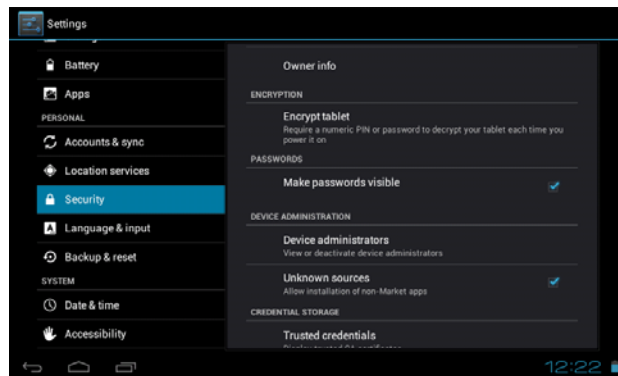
Settings

Battery

Apps

PERSONAL

Accounts & sync

Location services

Security

Language & input

Backup & reset

SYSTEM

Date & time

Accessibility

Owner info

ENCRYPTION

Encrypt tablet
Require a numeric PIN or password to decrypt your tablet each time you power it on

PASSWORDS

Make passwords visible

DEVICE ADMINISTRATION

Device administrators
View or deactivate device administrators

Unknown sources
Allow installation of non-Market apps

CREDENTIAL STORAGE

Trusted credentials
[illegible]

12:22